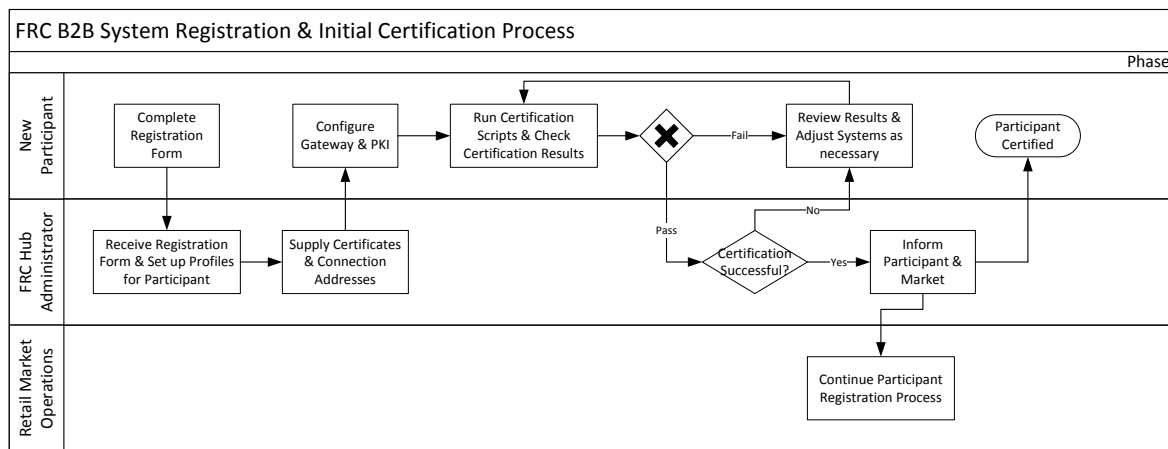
FRC B2B System Registration & Initial Certification Process

Phase

New Participant

Complete Registration Form

Configure Gateway & PKI

Run Certification Scripts & Check Certification Results

Fail

Review Results & Adjust Systems as necessary

Participant Certified

FRC Hub Administrator

Receive Registration Form & Set up Profiles for Participant

Supply Certificates & Connection Addresses

Pass

No

Certification Successful?

Yes

Inform Participant & Market

Retail Market Operations

Continue Participant Registration Process